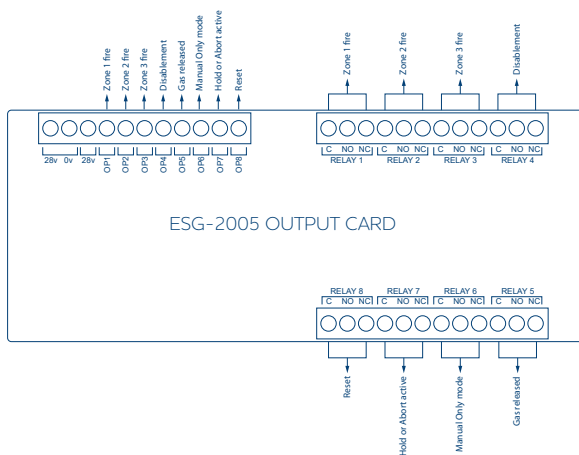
Zone 1 fire
Zone 2 fire
Zone 3 fire
Disablement
Gas released
Manual Only mode
Hold or Abort active
Reset

28v 0v 28v OP1 OP2 OP3 OP4 OP5 OP6 OP7 OP8

Zone 1 fire
Zone 2 fire
Zone 3 fire
Disablement

C NO NC RELAY 1
C NO NC RELAY 2
C NO NC RELAY 3
C NO NC RELAY 4

ESG-2005 OUTPUT CARD

RELAY 8 C NO NC
RELAY 7 C NO NC
RELAY 6 C NO NC
RELAY 5 C NO NC

Reset
Hold or Abort active
Manual Only mode
Gas released